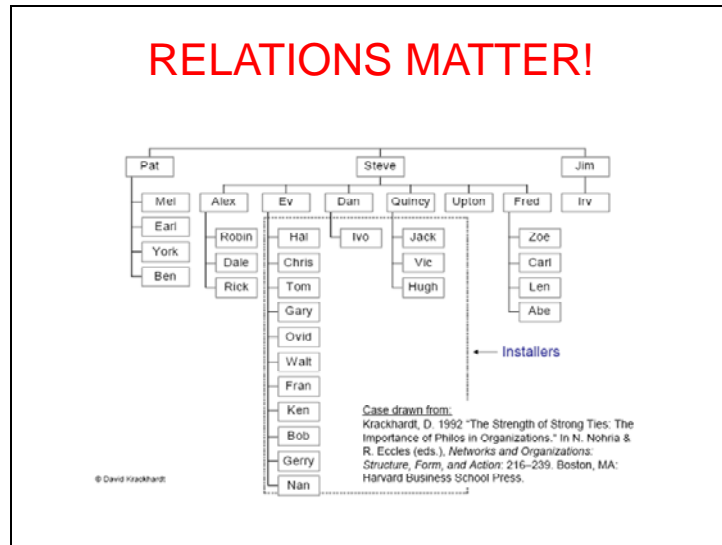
RELATIONS MATTER!

Pat
Steve
Jim
Mel
Earl
York
Ben
Alex
Robin
Dale
Rick
Ev
Hal
Chris
Tom
Gary
Ovid
Walt
Fran
Ken
Bob
Gerry
Nan
Dan
Ivo
Quincy
Jack
Vic
Hugh
Upton
Fred
Zoe
Carl
Len
Abe
Irv

Installers

Case drawn from:
Krackhardt, D. 1992 "The Strength of Strong Ties: The Importance of Philos in Organizations." In N. Nohria & R. Eccles (eds.), Networks and Organizations: Structure, Form, and Action: 216–239. Boston, MA: Harvard Business School Press.

© David Krackhardt